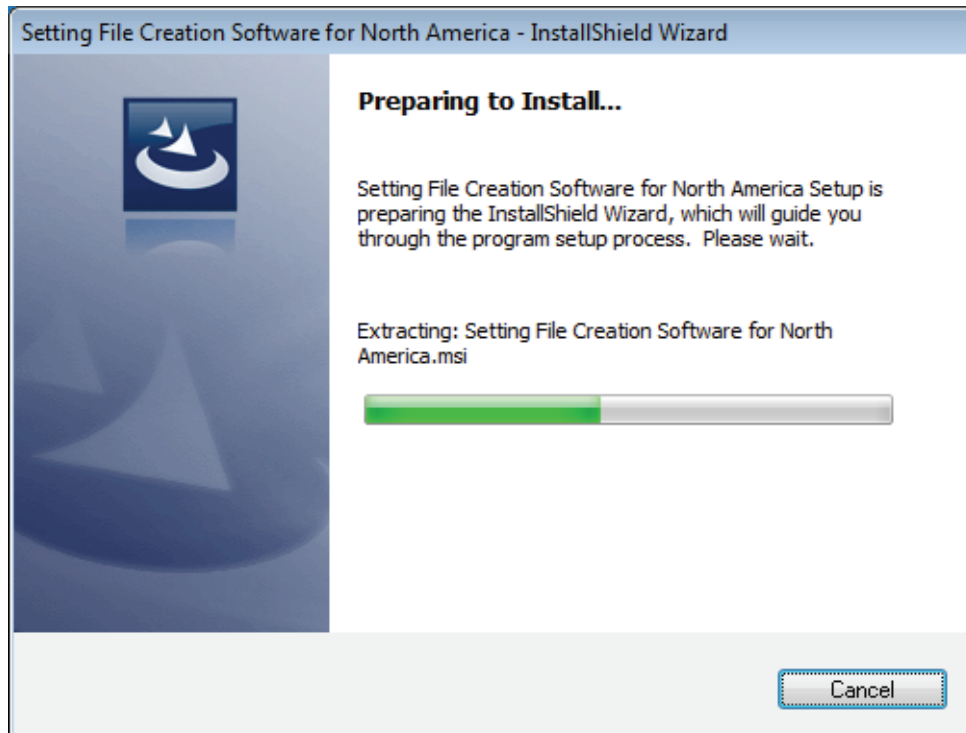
Setting File Creation Software for North America - InstallShield Wizard

Preparing to Install...

Setting File Creation Software for North America Setup is preparing the InstallShield Wizard, which will guide you through the program setup process. Please wait.

Extracting: Setting File Creation Software for North America.msi

Cancel